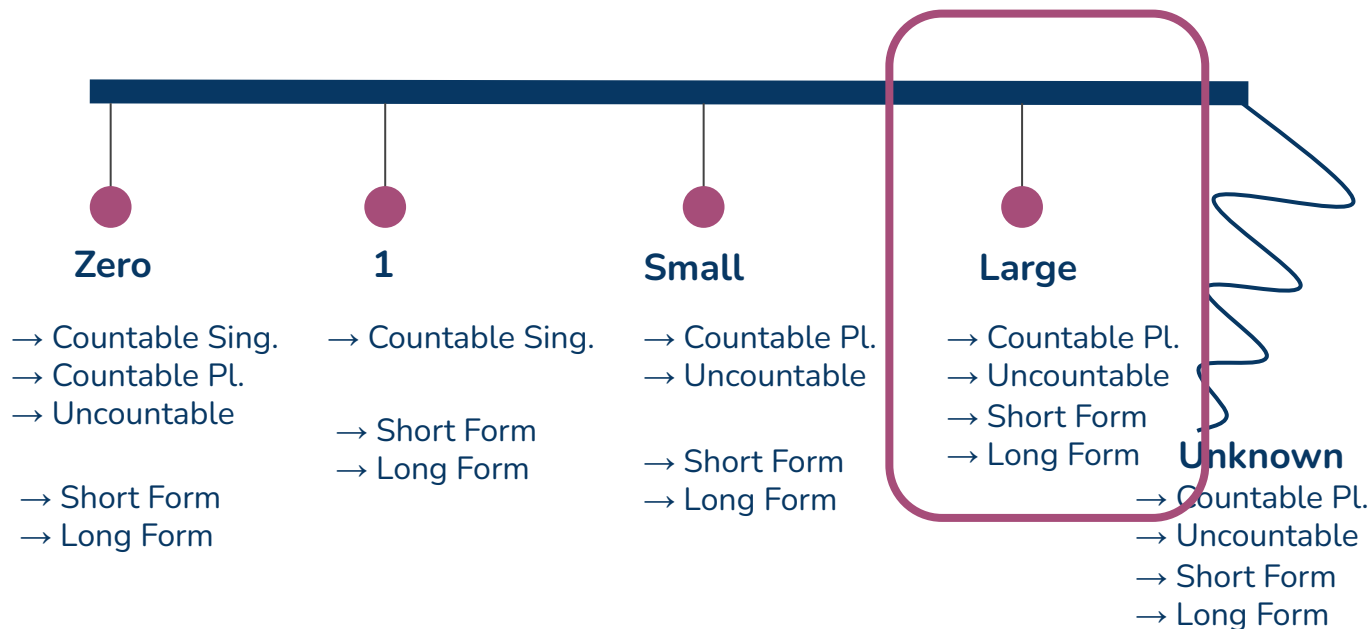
Zero

→ Countable Sing.
→ Countable Pl.
→ Uncountable

→ Short Form
→ Long Form

1

→ Countable Sing.

→ Short Form
→ Long Form

Small

→ Countable Pl.
→ Uncountable

→ Short Form
→ Long Form

Large

→ Countable Pl.
→ Uncountable
→ Short Form
→ Long Form

Unknown

→ Countable Pl.
→ Uncountable
→ Short Form
→ Long Form